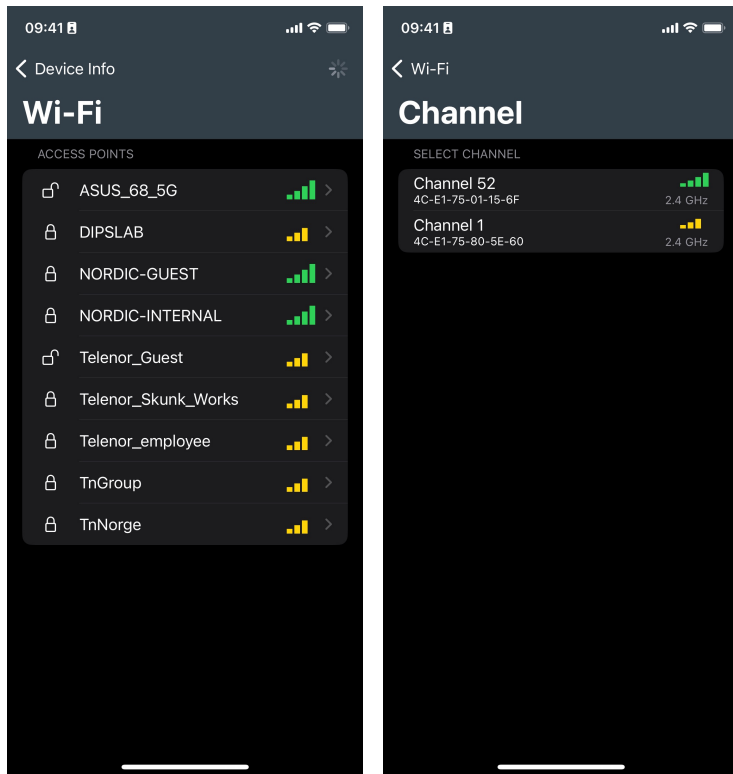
09:41

Device Info

Wi-Fi

ACCESS POINTS

ASUS_68_5G

DIPSLAB

NORDIC-GUEST

NORDIC-INTERNAL

Telenor_Guest

Telenor_Skunk_Works

Telenor_employee

TnGroup

TnNorge

09:41

Wi-Fi

Channel

SELECT CHANNEL

Channel 52
4C-E1-75-01-15-6F
2.4 GHz

Channel 1
4C-E1-75-80-5E-60
2.4 GHz